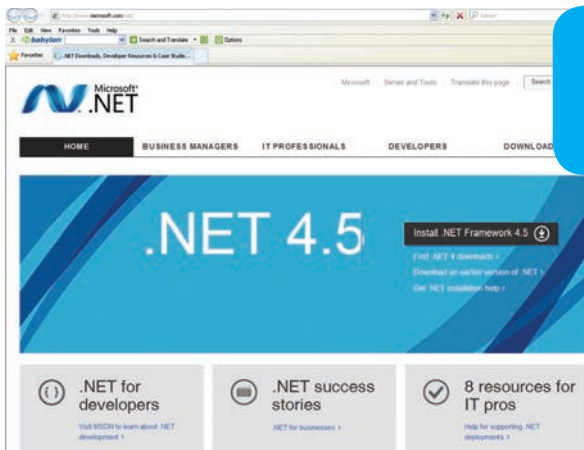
http://www.microsoft.com/net

File Edit View Favorites Tools Help

babylon Search and Translate Options

Favorites .NET Downloads, Developer Resources & Case Studie...

Microsoft Server and Tools Translate this page Search

Microsoft® .NET

HOME BUSINESS MANAGERS IT PROFESSIONALS DEVELOPERS DOWNLOAD

.NET 4.5

Install .NET Framework 4.5

Find .NET 4 downloads ›

Download an earlier version of .NET ›

Get .NET installation help ›

.NET for developers

Visit MSDN to learn about .NET development ›

.NET success stories

.NET for businesses ›

8 resources for IT pros

Help for supporting .NET deployments ›